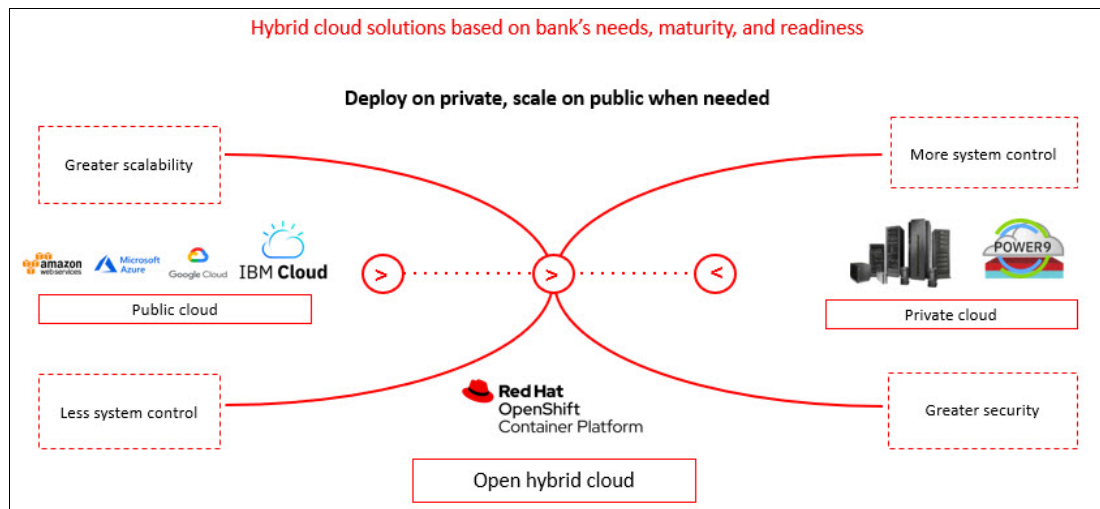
Hybrid cloud solutions based on bank's needs, maturity, and readiness

Deploy on private, scale on public when needed

Greater scalability

More system control

amazon web services Microsoft Azure Google Cloud IBM Cloud

>

>

<

POWER9

Public cloud

Private cloud

Less system control

Red Hat OpenShift Container Platform

Greater security

Open hybrid cloud